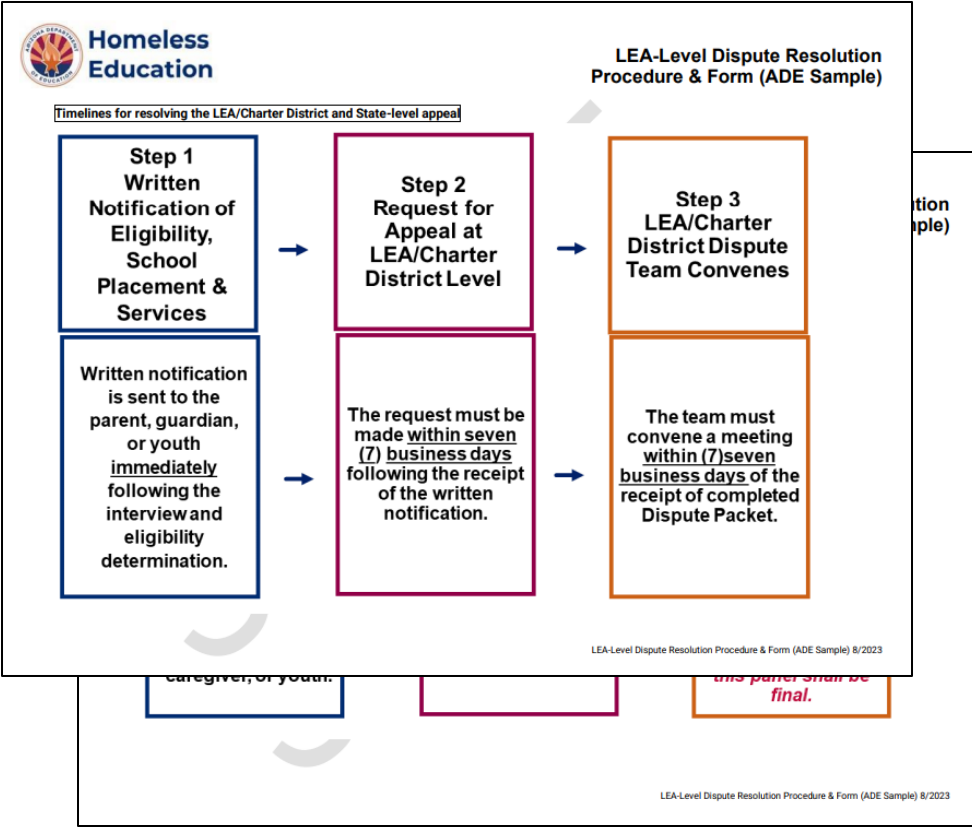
ARIZONA DEPARTMENT OF EDUCATION

Homeless Education

LEA-Level Dispute Resolution Procedure & Form (ADE Sample)

Timelines for resolving the LEA/Charter District and State-level appeal

Step 1 Written Notification of Eligibility, School Placement & Services

Step 2 Request for Appeal at LEA/Charter District Level

Step 3 LEA/Charter District Dispute Team Convenes

Written notification is sent to the parent, guardian, or youth immediately following the interview and eligibility determination.

The request must be made within seven (7) business days following the receipt of the written notification.

The team must convene a meeting within (7)seven business days of the receipt of completed Dispute Packet.

LEA-Level Dispute Resolution Procedure & Form (ADE Sample) 8/2023

ution
ple)

caregiver, or youth.

this panel shall be final.

LEA-Level Dispute Resolution Procedure & Form (ADE Sample) 8/2023